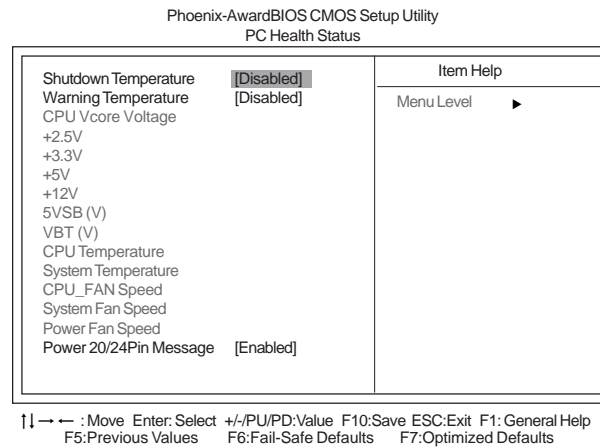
Phoenix-AwardBIOS CMOS Setup Utility
PC Health Status

Shutdown Temperature [Disabled]
Warning Temperature [Disabled]
CPU Vcore Voltage
+2.5V
+3.3V
+5V
+12V
5VSB (V)
VBT (V)
CPU Temperature
System Temperature
CPU_FAN Speed
System Fan Speed
Power Fan Speed
Power 20/24Pin Message [Enabled]

Item Help

Menu Level ►

↑↓→← : Move Enter: Select +/-/PU/PD:Value F10:Save ESC:Exit F1: General Help
F5:Previous Values F6:Fail-Safe Defaults F7:Optimized Defaults